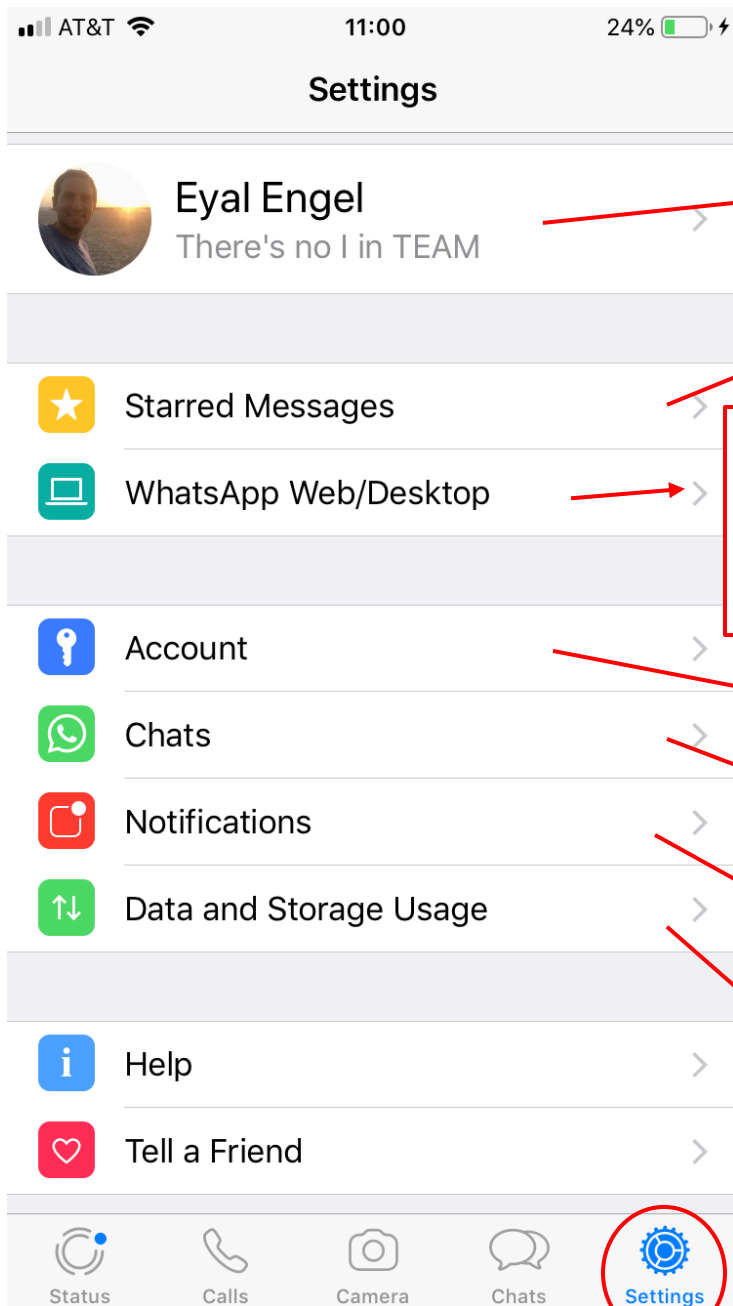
AT&T 11:00 24%

Settings

Eyal Engel
There's no I in TEAM

Starred Messages

WhatsApp Web/Desktop

Account

Chats

Notifications

Data and Storage Usage

Help

Tell a Friend

Status Calls Camera Chats Settings